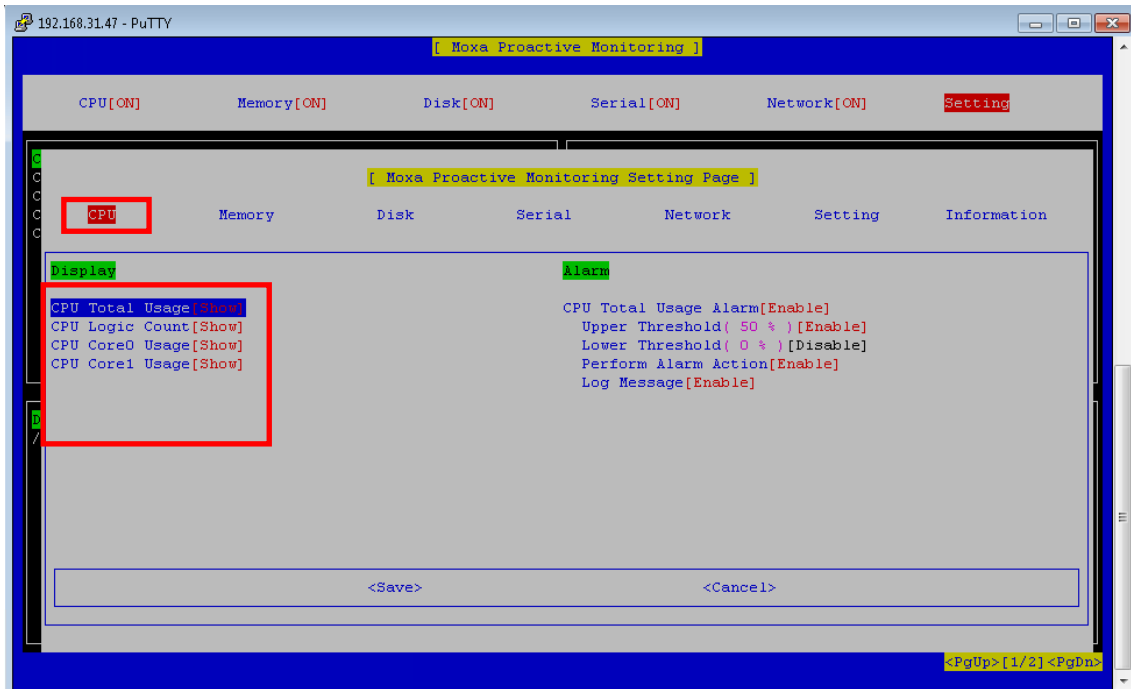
192.168.31.47 - PuTTY

[ Moxa Proactive Monitoring ]

CPU[ON] Memory[ON] Disk[ON] Serial[ON] Network[ON] Setting

[ Moxa Proactive Monitoring Setting Page ]

CPU Memory Disk Serial Network Setting Information

Display

CPU Total Usage[Show]
CPU Logic Count[Show]
CPU Core0 Usage[Show]
CPU Core1 Usage[Show]

Alarm

CPU Total Usage Alarm[Enable]
Upper Threshold( 50 % )[Enable]
Lower Threshold( 0 % )[Disable]
Perform Alarm Action[Enable]
Log Message[Enable]

<Save> <Cancel>

<PgUp>[1/2]<PgDn>